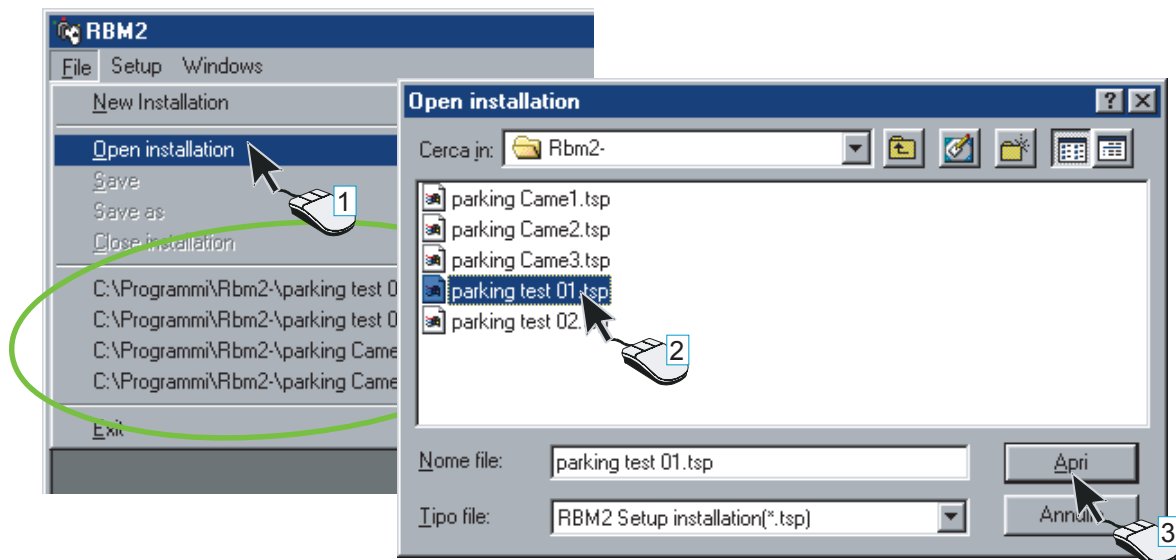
RBM2
File Setup Windows
New Installation
Open installation
Save
Save as
Close installation
C:\Programmi\Rbm2-\parking test 0
C:\Programmi\Rbm2-\parking test 0
C:\Programmi\Rbm2-\parking Came
C:\Programmi\Rbm2-\parking Came
Exit
1

Open installation
? X
Cerca in: Rbm2-
parking Came1.tsp
parking Came2.tsp
parking Came3.tsp
parking test 01.tsp
parking test 02.
2
Nome file: parking test 01.tsp
Apri
Tipo file: RBM2 Setup installation(*.tsp)
Annu
3